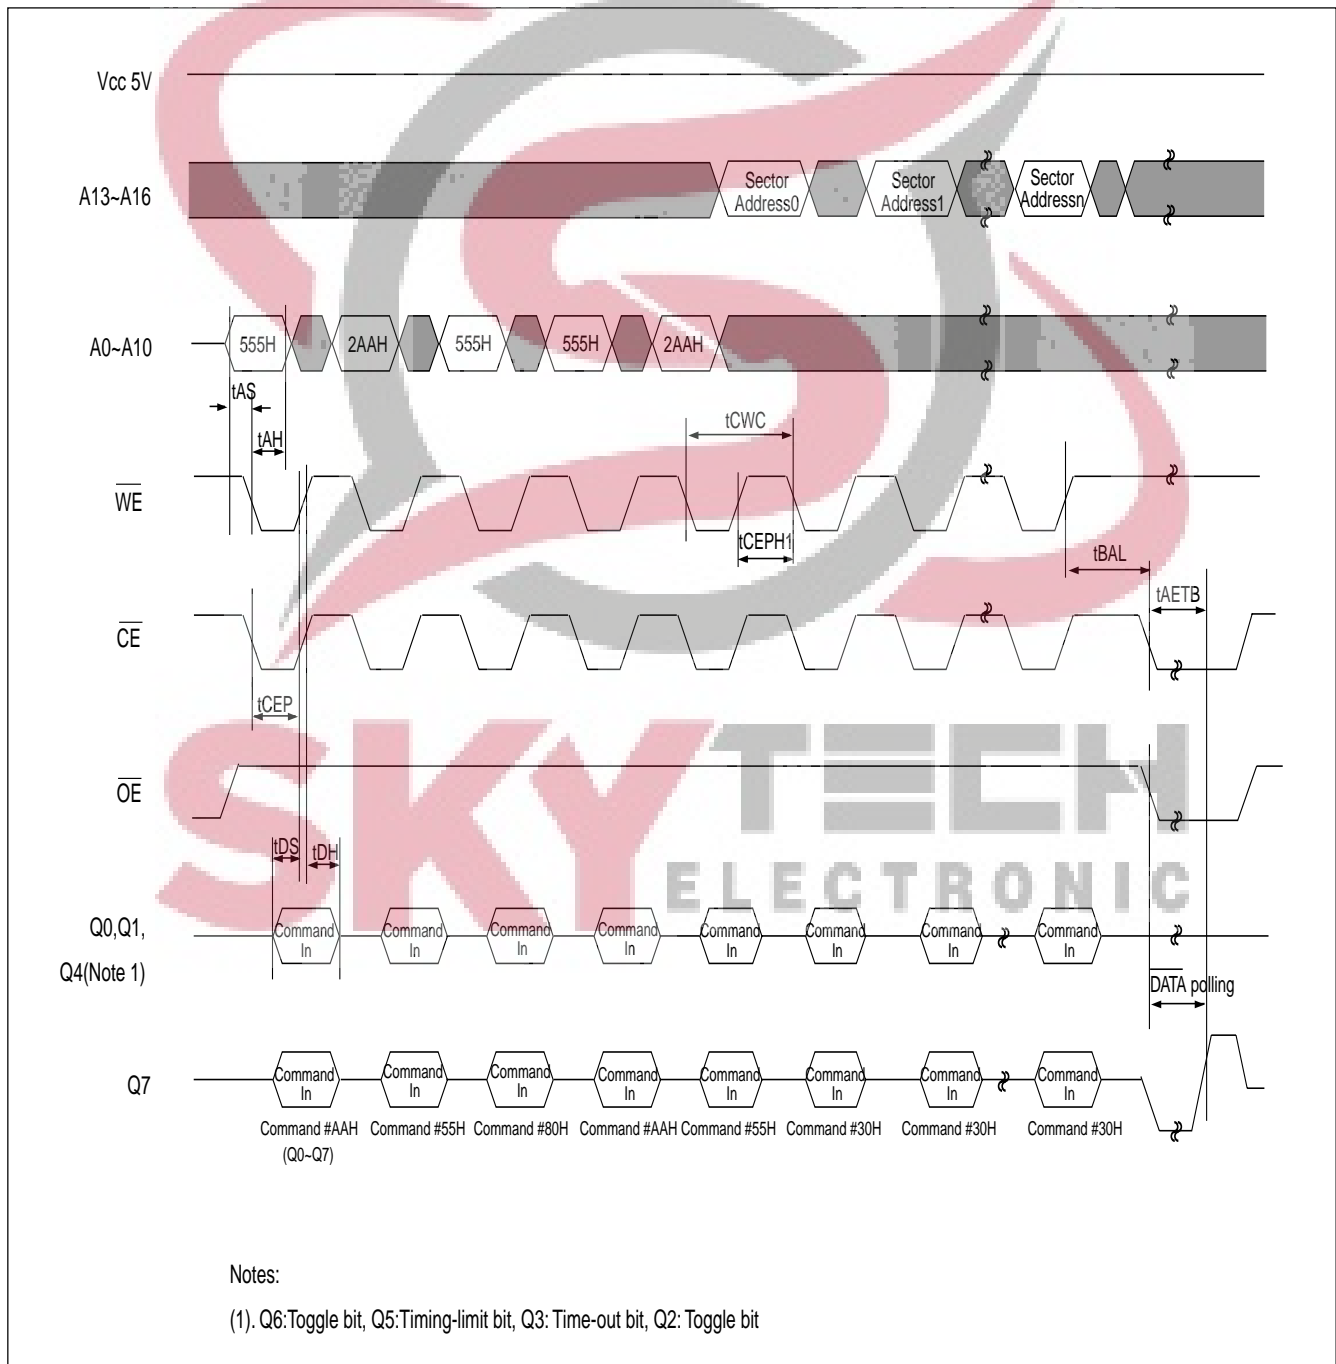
Vcc 5V

A13~A16

Sector Address0

Sector Address1

Sector Addressn

A0~A10

555H

2AAH

555H

555H

2AAH

tAS

tAH

tCWC

$\overline{WE}$

tCEPH1

tBAL

tAETB

$\overline{CE}$

tCEP

$\overline{OE}$

SKY TECH ELECTRONIC

tDS

tDH

Q0,Q1, Q4(Note 1)

Command In

Command In

Command In

Command In

Command In

Command In

Command In

Command In

$\overline{DATA}$ polling

Q7

Command In

Command In

Command In

Command In

Command In

Command In

Command In

Command In

Command #AAH (Q0~Q7)

Command #55H

Command #80H

Command #AAH

Command #55H

Command #30H

Command #30H

Command #30H

Notes:

(1). Q6:Toggle bit, Q5:Timing-limit bit, Q3: Time-out bit, Q2: Toggle bit